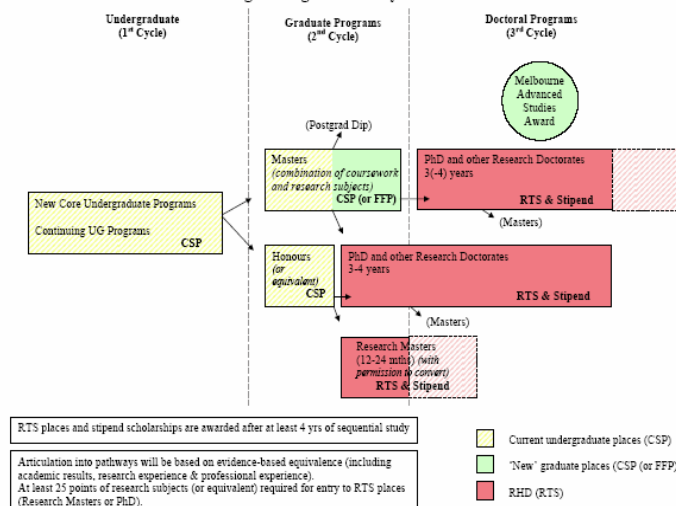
Undergraduate
(1$^{st}$ Cycle)

Graduate Programs
(2$^{nd}$ Cycle)

Doctoral Programs
(3$^{rd}$ Cycle)

Melbourne Advanced Studies Award

(Postgrad Dip)

Masters
(combination of coursework and research subjects)
CSP (or FFP)

PhD and other Research Doctorates
3(-4) years
RTS & Stipend

(Masters)

New Core Undergraduate Programs
Continuing UG Programs
CSP

Honours
(or equivalent)
CSP

PhD and other Research Doctorates
3-4 years
RTS & Stipend

(Masters)

Research Masters
(12-24 mths) (with permission to convert)
RTS & Stipend

RTS places and stipend scholarships are awarded after at least 4 yrs of sequential study

Articulation into pathways will be based on evidence-based equivalence (including academic results, research experience & professional experience).
At least 25 points of research subjects (or equivalent) required for entry to RTS places (Research Masters or PhD).

Current undergraduate places (CSP)

'New' graduate places (CSP (or FFP)

RHD (RTS)